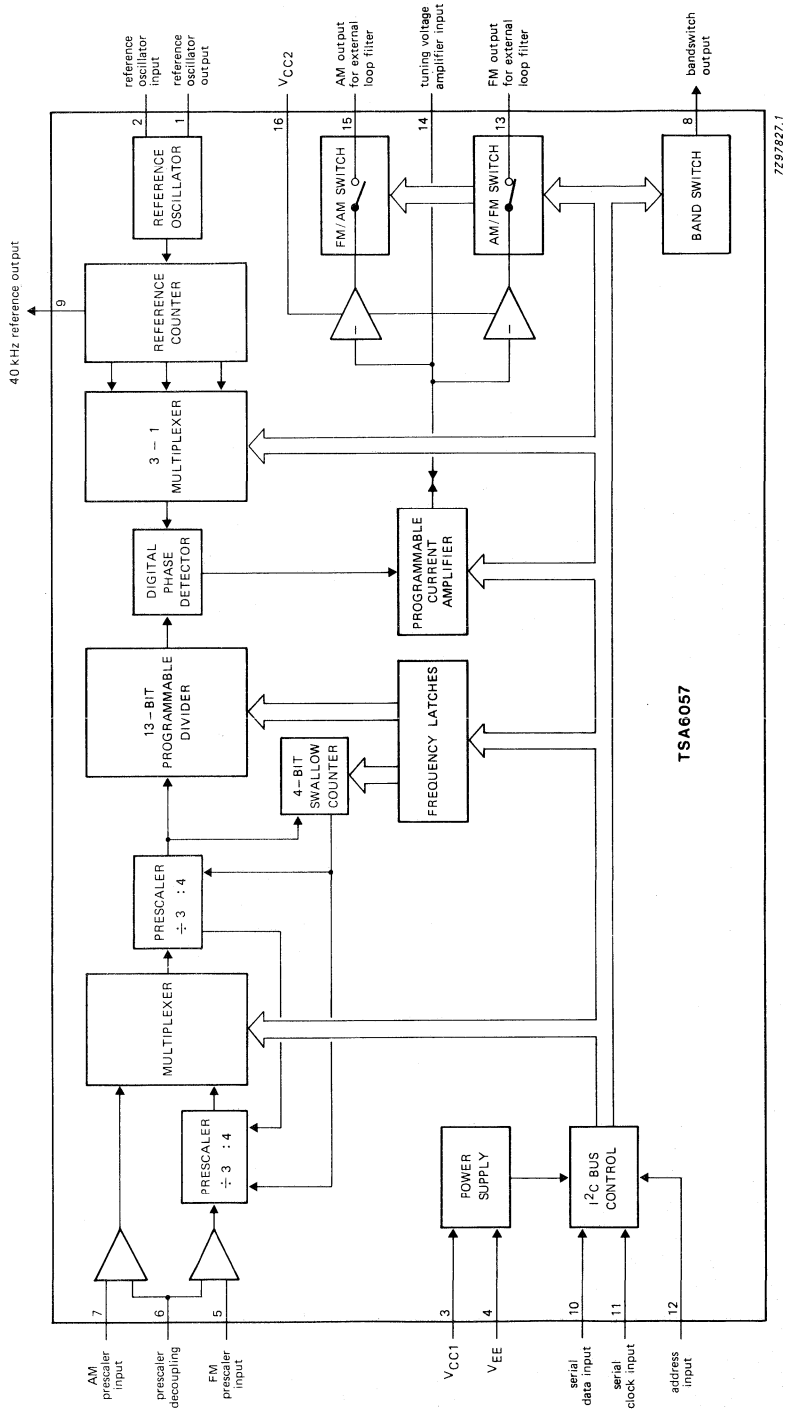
40 kHz reference output

9

reference oscillator input

reference oscillator output

2

1

REFERENCE OSCILLATOR

REFERENCE COUNTER

$V_{CC2}$

16

AM output for external loop filter

15

tuning voltage amplifier input

14

FM output for external loop filter

13

bandswitch output

8

FM/AM SWITCH

AM/FM SWITCH

BAND SWITCH

7Z97827.1

3 – 1 MULTIPLEXER

DIGITAL PHASE DETECTOR

PROGRAMMABLE CURRENT AMPLIFIER

13 – BIT PROGRAMMABLE DIVIDER

4 – BIT SWALLOW COUNTER

FREQUENCY LATCHES

TSA6057

PRESCALER $\div$ 3 : 4

MULTIPLEXER

PRESCALER $\div$ 3 : 4

POWER SUPPLY

$I^2C$ BUS CONTROL

AM prescaler input

7

prescaler decoupling

6

FM prescaler input

5

$V_{CC1}$

3

$V_{EE}$

4

serial data input

10

serial clock input

11

address input

12